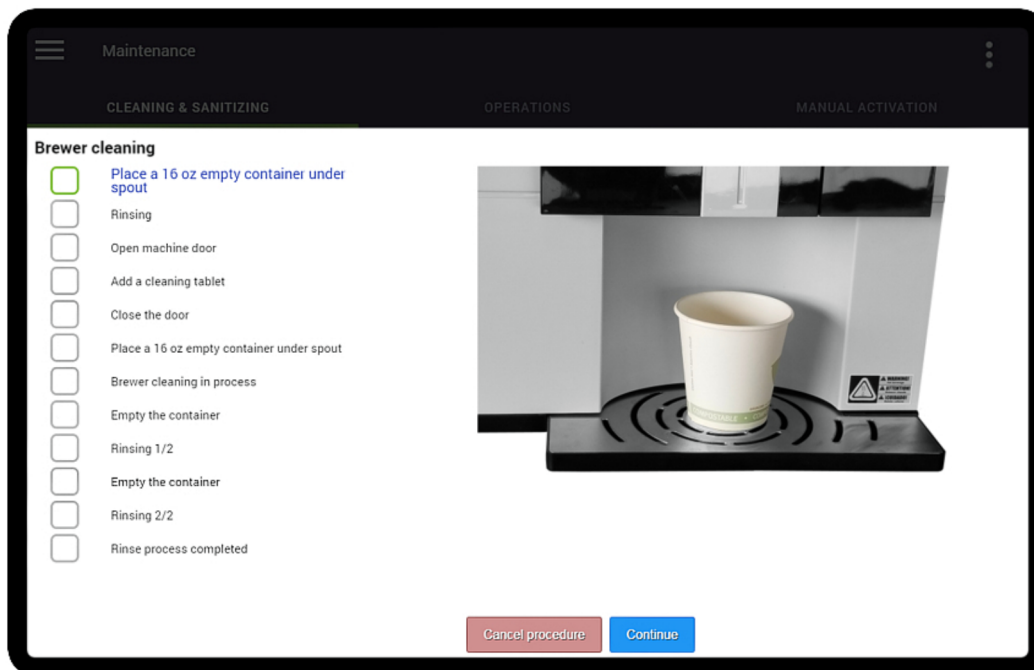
Maintenance

CLEANING & SANITIZING

OPERATIONS

MANUAL ACTIVATION

Brewer cleaning

Place a 16 oz empty container under spout

Rinsing

Open machine door

Add a cleaning tablet

Close the door

Place a 16 oz empty container under spout

Brewer cleaning in process

Empty the container

Rinsing 1/2

Empty the container

Rinsing 2/2

Rinse process completed

Cancel procedure

Continue